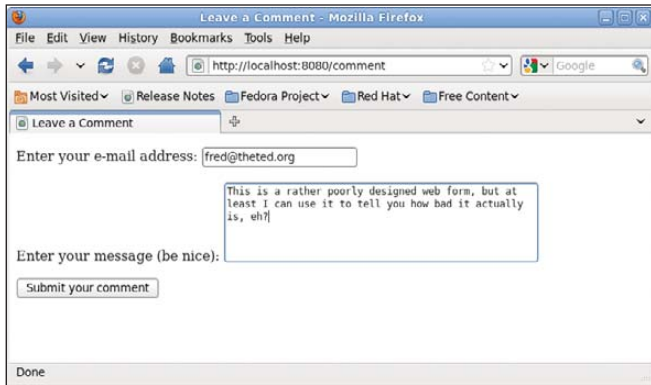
Leave a Comment - Mozilla Firefox

File Edit View History Bookmarks Tools Help

http://localhost:8080/comment

Google

Most Visited Release Notes Fedora Project Red Hat Free Content

Leave a Comment

Enter your e-mail address: fred@theted.org

This is a rather poorly designed web form, but at least I can use it to tell you how bad it actually is, eh?

Enter your message (be nice):

Submit your comment

Done